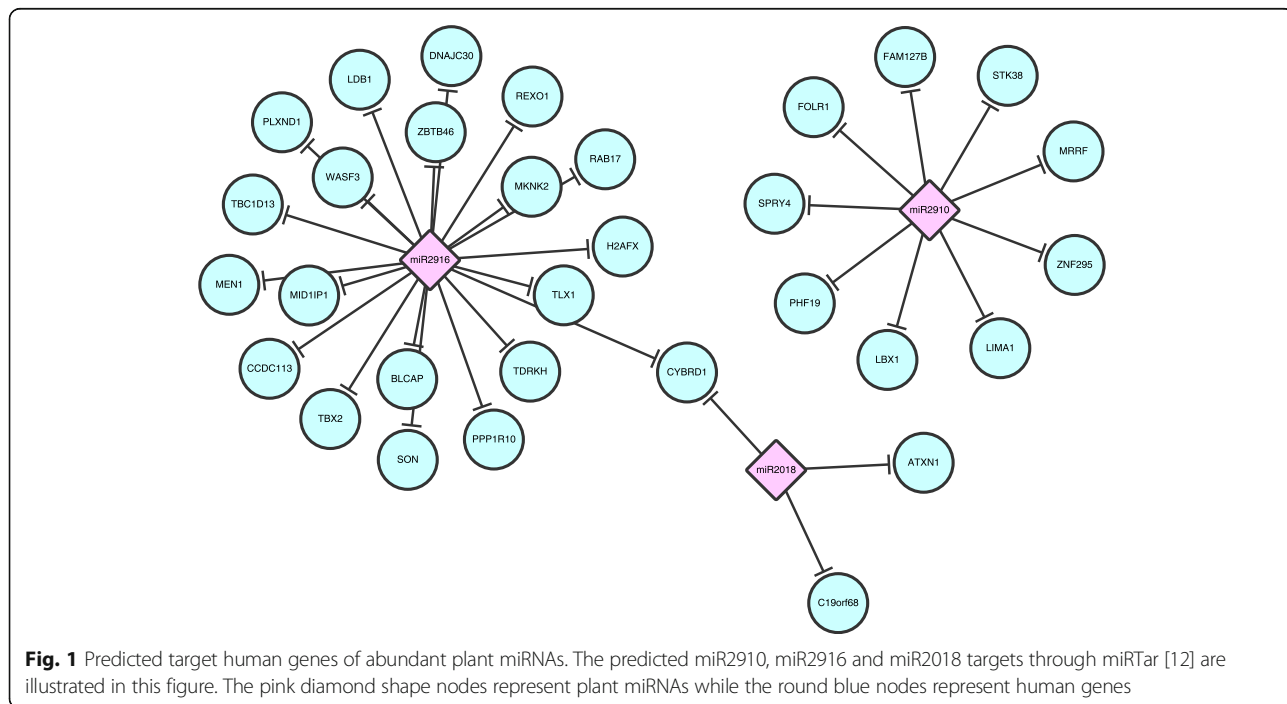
DNAJC30
LDB1
REXO1
ZBTB46
PLXND1
RAB17
MKNK2
WASF3
TBC1D13
H2AFX
miR2916
MEN1
MID1IP1
TLX1
CCDC113
BLCAP
TDRKH
TBX2
PPP1R10
SON
FAM127B
STK38
FOLR1
MRRF
SPRY4
miR2910
ZNF295
PHF19
LIMA1
LBX1
CYBRD1
miR2018
ATXN1
C19orf68

**Fig. 1** Predicted target human genes of abundant plant miRNAs. The predicted miR2910, miR2916 and miR2018 targets through miRTar [12] are illustrated in this figure. The pink diamond shape nodes represent plant miRNAs while the round blue nodes represent human genes